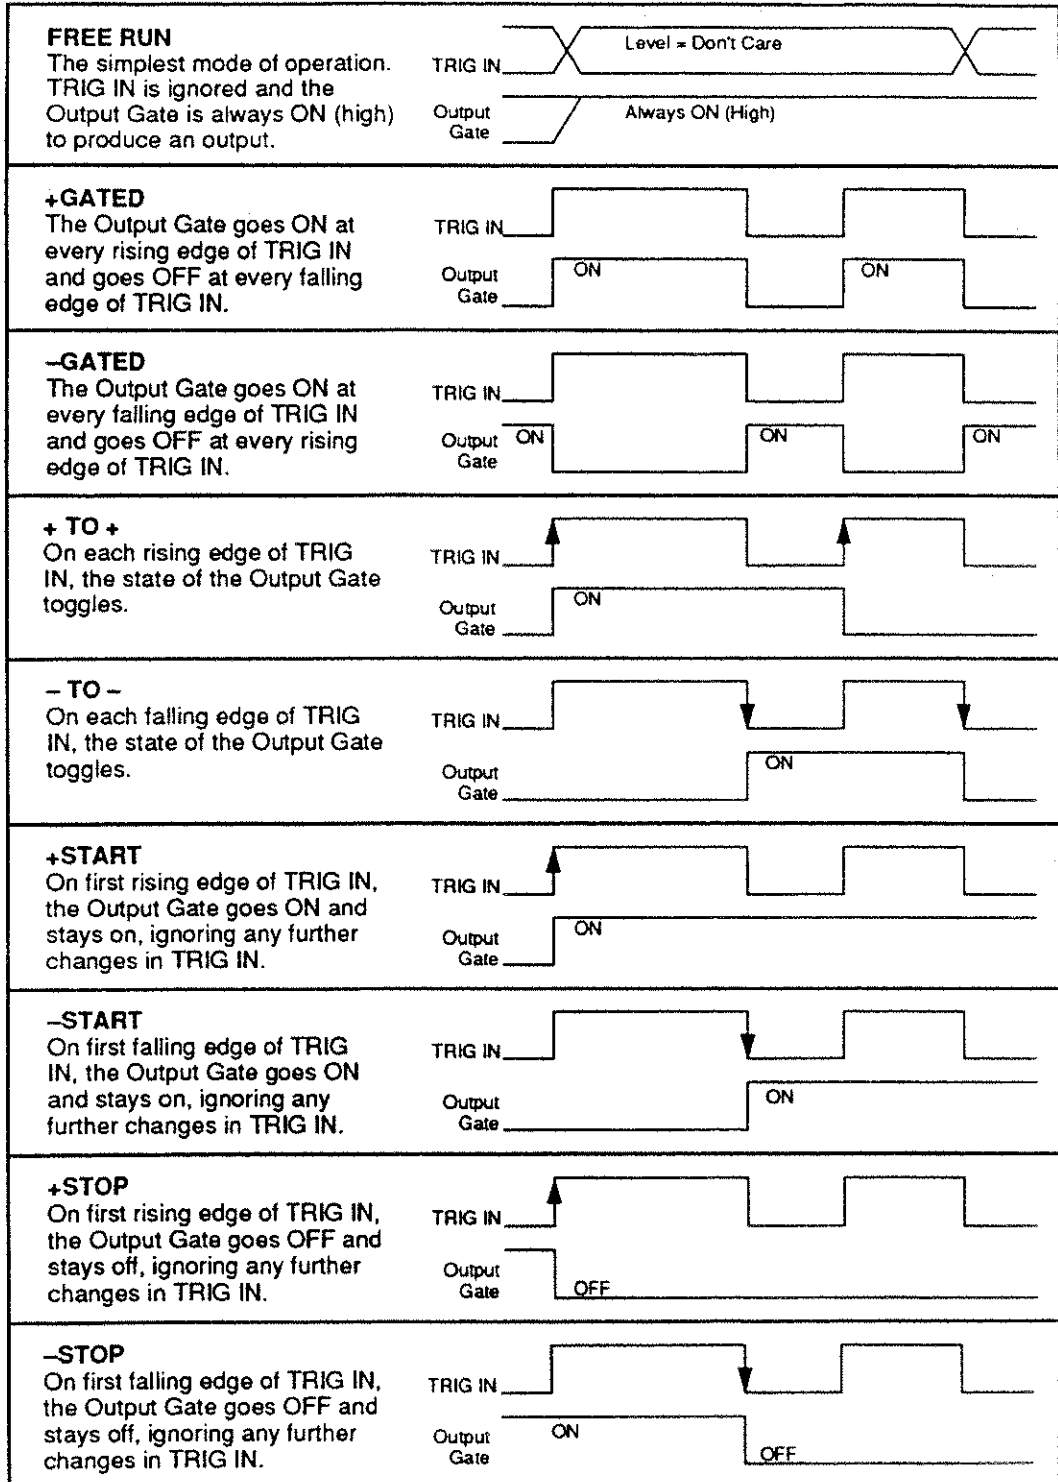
FREE RUN
The simplest mode of operation. TRIG IN is ignored and the Output Gate is always ON (high) to produce an output.

TRIG IN
Level = Don't Care
Output Gate
Always ON (High)

+GATED
The Output Gate goes ON at every rising edge of TRIG IN and goes OFF at every falling edge of TRIG IN.

TRIG IN
Output Gate
ON
ON

–GATED
The Output Gate goes ON at every falling edge of TRIG IN and goes OFF at every rising edge of TRIG IN.

TRIG IN
Output Gate
ON
ON
ON

+ TO +
On each rising edge of TRIG IN, the state of the Output Gate toggles.

TRIG IN
Output Gate
ON

– TO –
On each falling edge of TRIG IN, the state of the Output Gate toggles.

TRIG IN
Output Gate
ON

+START
On first rising edge of TRIG IN, the Output Gate goes ON and stays on, ignoring any further changes in TRIG IN.

TRIG IN
Output Gate
ON

–START
On first falling edge of TRIG IN, the Output Gate goes ON and stays on, ignoring any further changes in TRIG IN.

TRIG IN
Output Gate
ON

+STOP
On first rising edge of TRIG IN, the Output Gate goes OFF and stays off, ignoring any further changes in TRIG IN.

TRIG IN
Output Gate
OFF

–STOP
On first falling edge of TRIG IN, the Output Gate goes OFF and stays off, ignoring any further changes in TRIG IN.

TRIG IN
Output Gate
ON
OFF